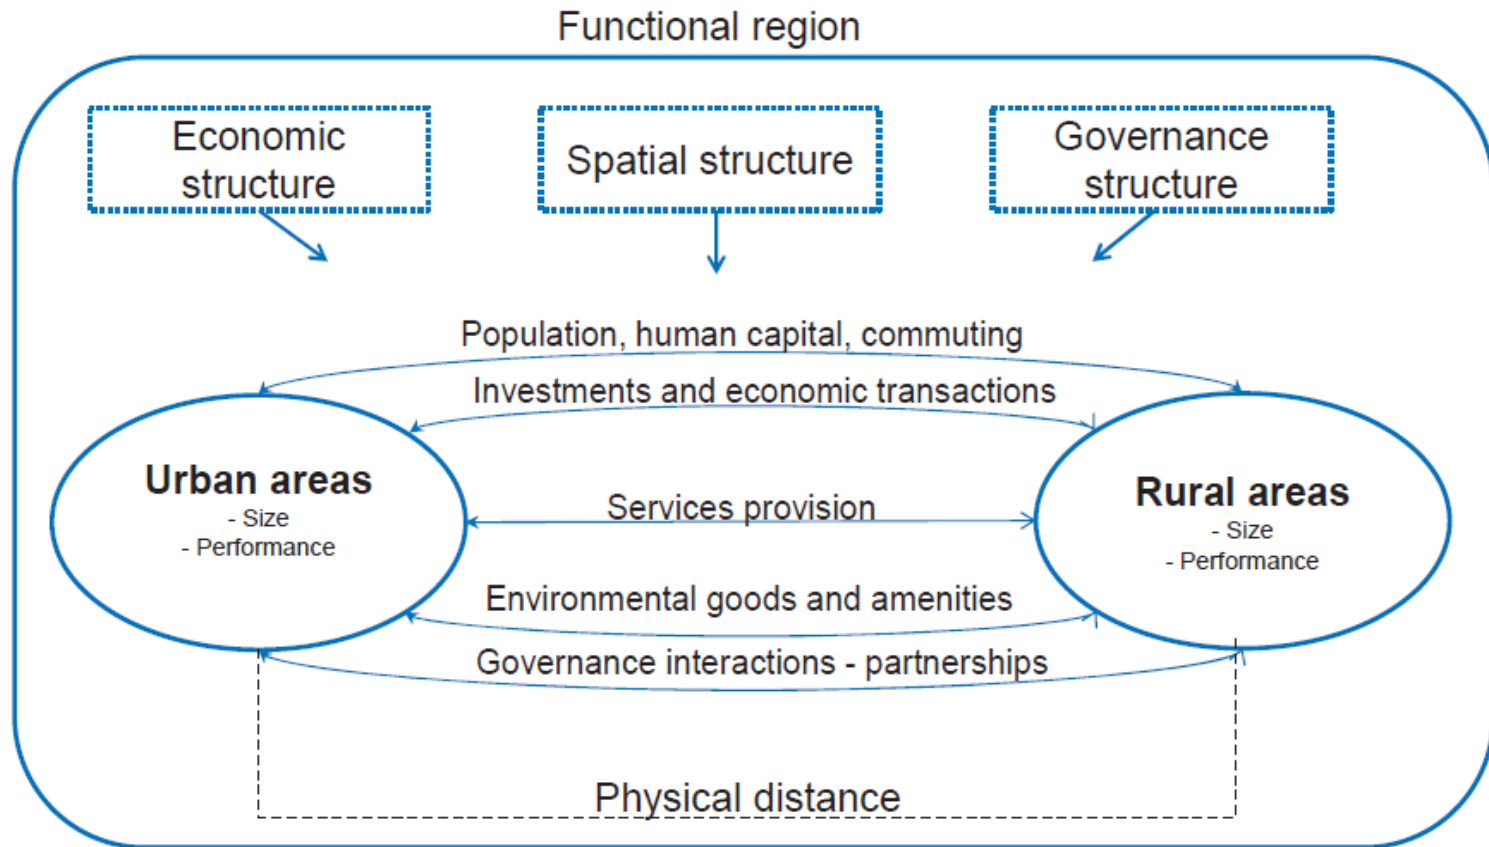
Functional region

Economic structure

Spatial structure

Governance structure

Population, human capital, commuting

Investments and economic transactions

Urban areas
- Size
- Performance

Services provision

Rural areas
- Size
- Performance

Environmental goods and amenities

Governance interactions - partnerships

Physical distance